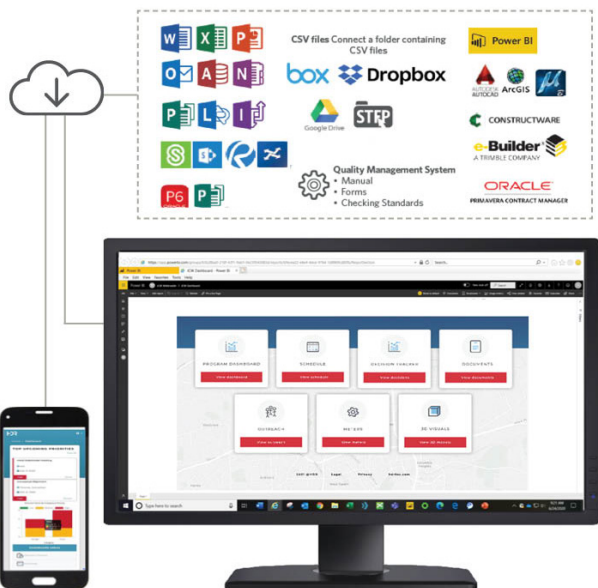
CSV files Connect a folder containing CSV files

Power BI

box Dropbox

AUTODESK AUTOCAD ArcGIS

Google Drive

STEP

CONSTRUCTWARE

e-Builder A TRIMBLE COMPANY

Quality Management System
• Manual
• Forms
• Checking Standards

ORACLE PRIMAVERA CONTRACT MANAGER

P6

PROGRAM DASHBOARD

SCHEDULE

DECISION TRACKER

DOCUMENTS

OUTREACH

METRICS

3D VISUALS

Type here to search

TOP UPCOMING PRIORITIES